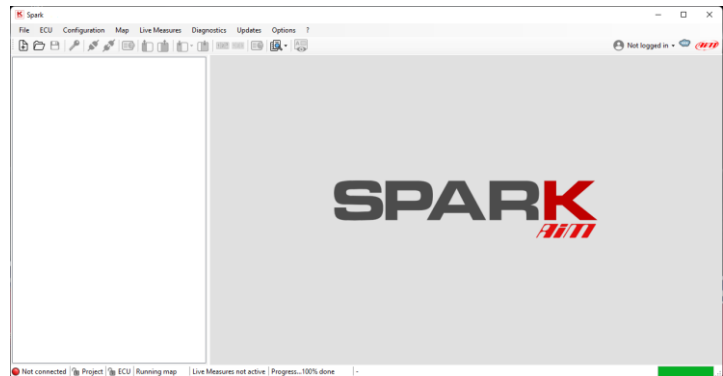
Spark

File ECU Configuration Map Live Measures Diagnostics Updates Options ?

Not logged in

SPARK
AiM

Not connected | Project | ECU | Running map | Live Measures not active | Progress...100% done | -